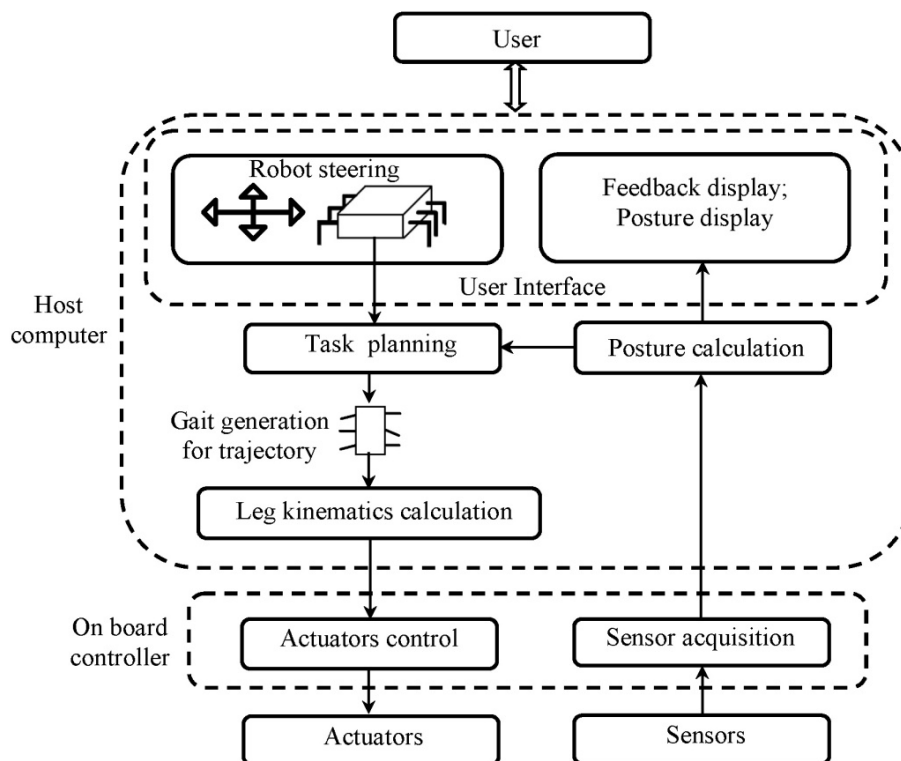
User

Robot steering

Feedback display;
Posture display

User Interface

Host computer

Task planning

Posture calculation

Gait generation for trajectory

Leg kinematics calculation

On board controller

Actuators control

Sensor acquisition

Actuators

Sensors